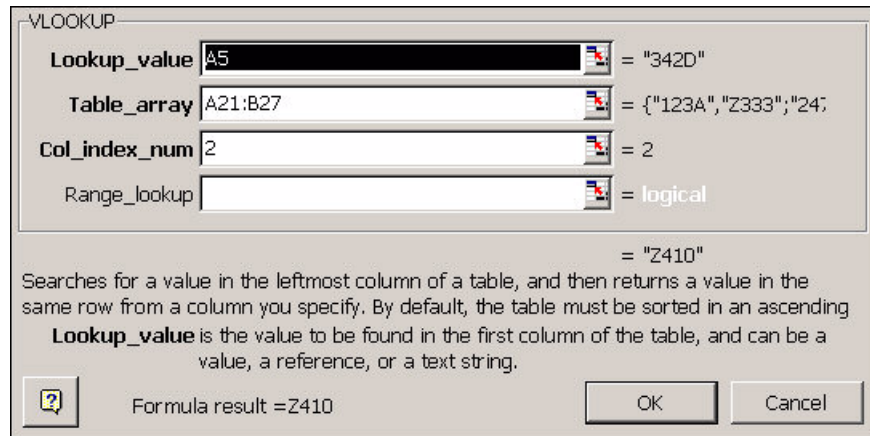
VLOOKUP

Lookup_value A5 = "342D"

Table_array A21:B27 = {"123A","Z333";"24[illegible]

Col_index_num 2 = 2

Range_lookup = logical

= "Z410"

Searches for a value in the leftmost column of a table, and then returns a value in the same row from a column you specify. By default, the table must be sorted in an ascending

Lookup_value is the value to be found in the first column of the table, and can be a value, a reference, or a text string.

?

Formula result =Z410

OK

Cancel